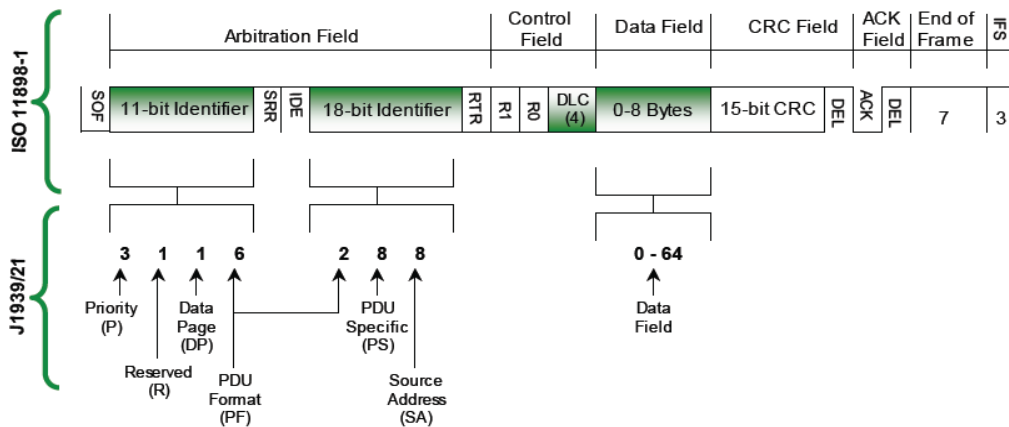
ISO 11898-1

| Arbitration Field | | | | | | Control Field | | | Data Field | CRC Field | | ACK Field | | End of Frame | IFS |
|---|---|---|---|---|---|---|---|---|---|---|---|---|---|---|---|
| SOF | 11-bit Identifier | SRR | IDE | 18-bit Identifier | RTR | R1 | R0 | DLC (4) | 0-8 Bytes | 15-bit CRC | DEL | ACK | DEL | 7 | 3 |

J1939/21

3 1 1 6 2 8 8

0 - 64

Priority (P)

Reserved (R)

Data Page (DP)

PDU Format (PF)

PDU Specific (PS)

Source Address (SA)

Data Field